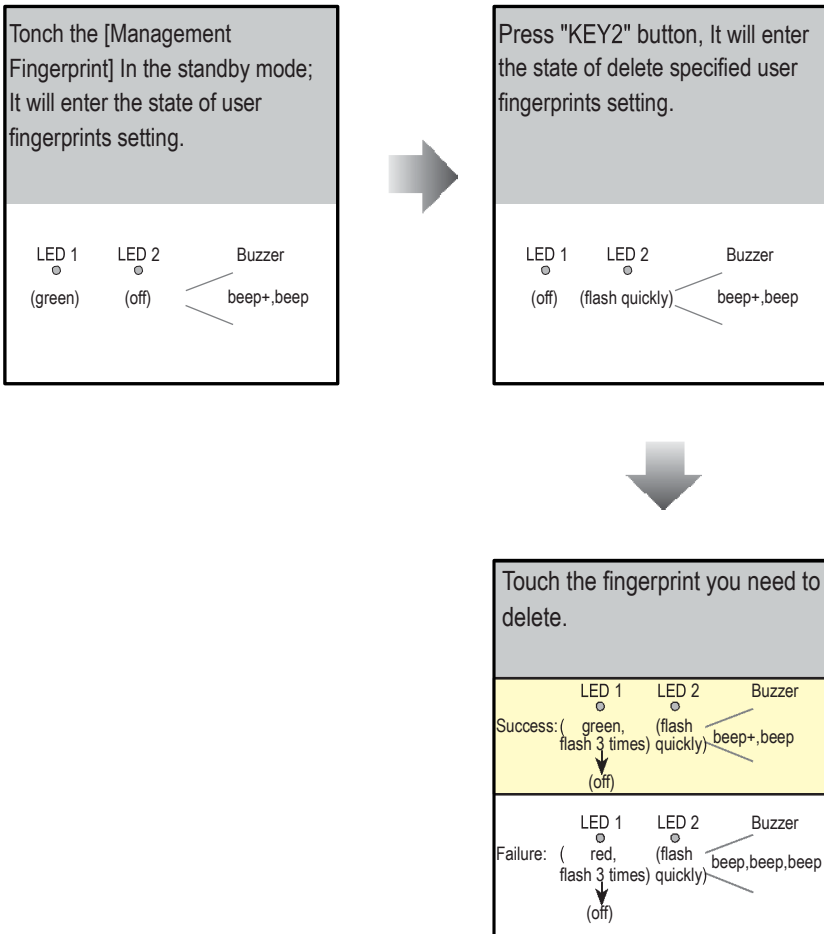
Tonch the [Management Fingerprint] In the standby mode; It will enter the state of user fingerprints setting.

LED 1 LED 2 Buzzer
(green) (off) beep+,beep

Press "KEY2" button, It will enter the state of delete specified user fingerprints setting.

LED 1 LED 2 Buzzer
(off) (flash quickly) beep+,beep

Touch the fingerprint you need to delete.

LED 1 LED 2 Buzzer
Success: ( green, flash 3 times) (flash quickly) beep+,beep
(off)

LED 1 LED 2 Buzzer
Failure: ( red, flash 3 times) (flash quickly) beep,beep,beep
(off)